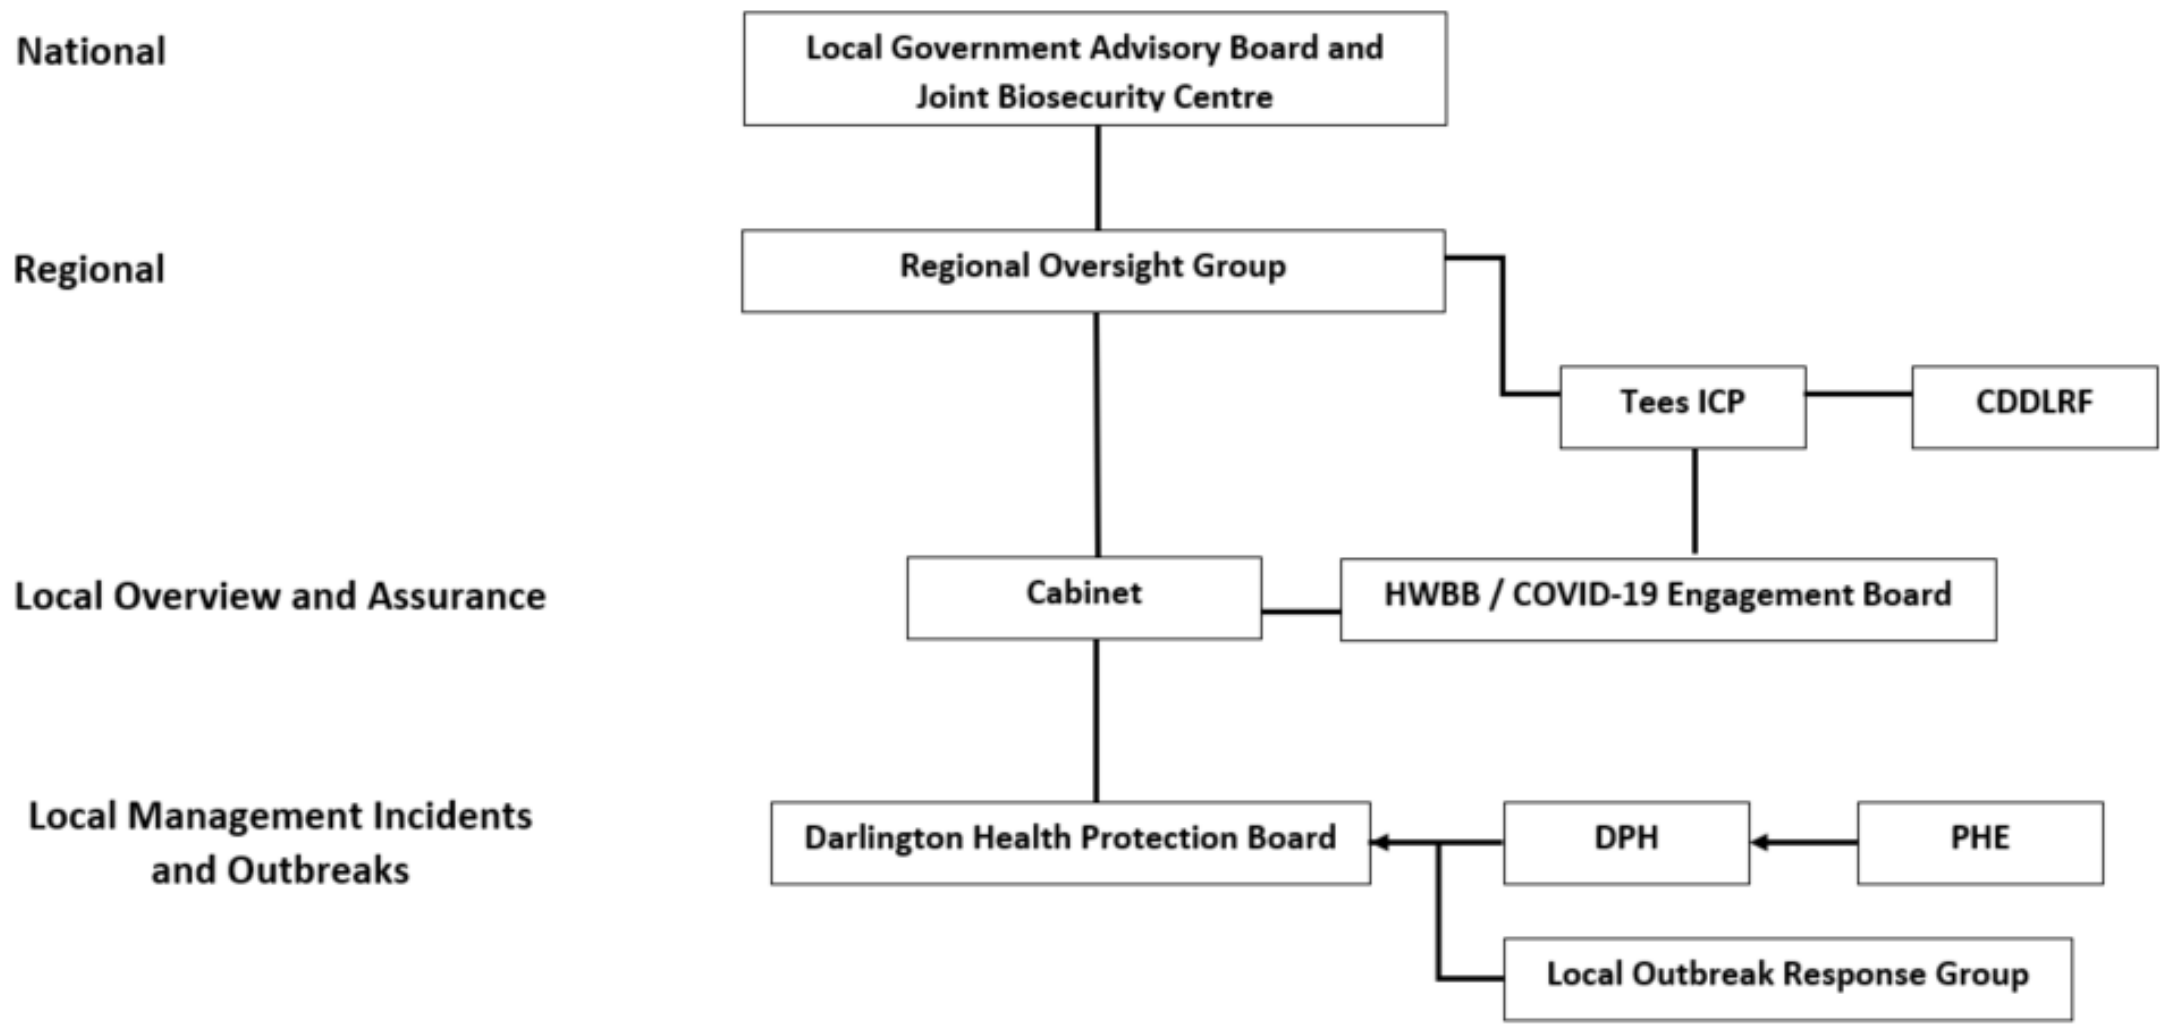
National

Local Government Advisory Board and Joint Biosecurity Centre

Regional

Regional Oversight Group

Tees ICP

CDDLRF

Local Overview and Assurance

Cabinet

HWBB / COVID-19 Engagement Board

Local Management Incidents and Outbreaks

Darlington Health Protection Board

DPH

PHE

Local Outbreak Response Group